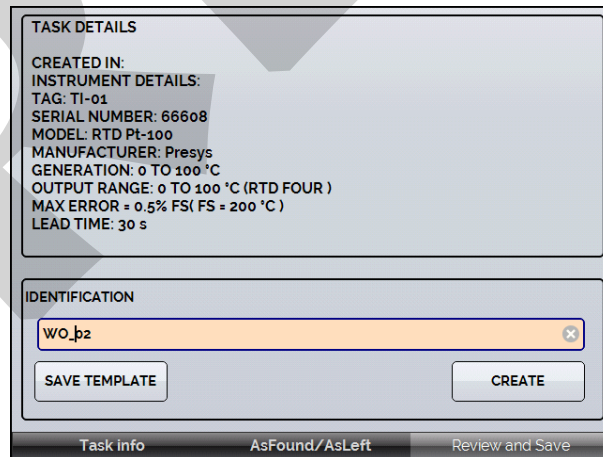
TASK DETAILS

CREATED IN:
INSTRUMENT DETAILS:
TAG: TI-01
SERIAL NUMBER: 66608
MODEL: RTD Pt-100
MANUFACTURER: Presys
GENERATION: 0 TO 100 °C
OUTPUT RANGE: 0 TO 100 °C (RTD FOUR )
MAX ERROR = 0.5% FS( FS = 200 °C )
LEAD TIME: 30 s

IDENTIFICATION

WO_p2

SAVE TEMPLATE

CREATE

Task info

AsFound/AsLeft

Review and Save